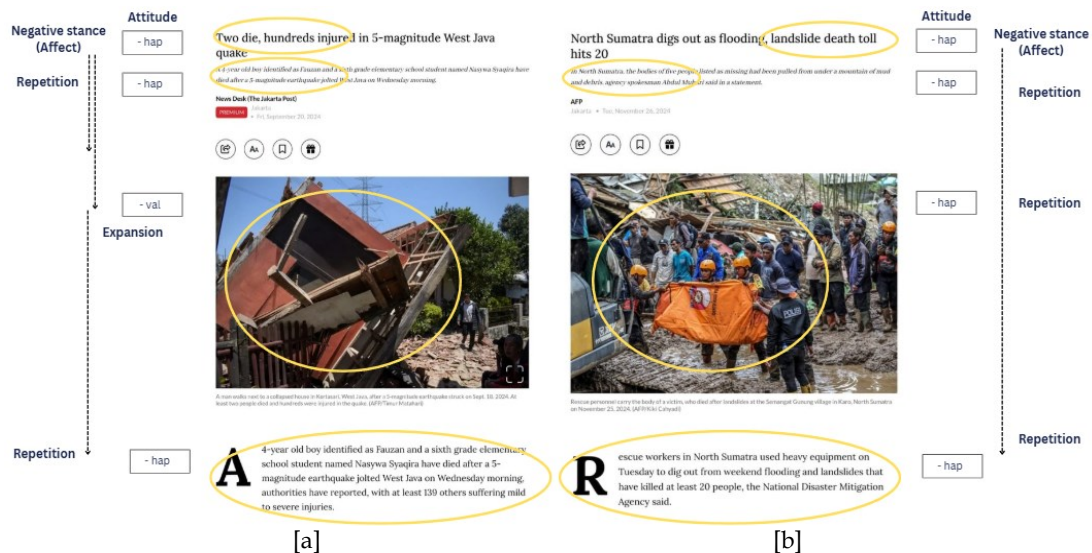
Negative stance (Affect)

Attitude

- hap

Repetition

- hap

- val

Expansion

Repetition

- hap

Two die, hundreds injured in 5-magnitude West Java quake

A 4-year-old boy identified as Fauzan and a sixth grade elementary school student named Nasywa Syaqira have died after a 5-magnitude earthquake jolted West Java on Wednesday morning.

News Desk (The Jakarta Post)
PREMIUM Jakarta • Fri, September 20, 2024

A man walks next to a collapsed house in Kertasari, West Java, after a 5-magnitude earthquake struck on Sept. 18, 2024. At least two people died and hundreds were injured in the quake. (AFP/Timur Matahari)

A 4-year-old boy identified as Fauzan and a sixth grade elementary school student named Nasywa Syaqira have died after a 5-magnitude earthquake jolted West Java on Wednesday morning, authorities have reported, with at least 139 others suffering mild to severe injuries.

[a]

North Sumatra digs out as flooding, landslide death toll hits 20

In North Sumatra, the bodies of five people listed as missing had been pulled from under a mountain of mud and debris, agency spokesman Abdul Muhari said in a statement.

AFP
Jakarta • Tue, November 26, 2024

Rescue personnel carry the body of a victim, who died after landslides at the Semangat Gunung village in Karo, North Sumatra on November 25, 2024. (AFP/Kiki Cahyadi)

Rescue workers in North Sumatra used heavy equipment on Tuesday to dig out from weekend flooding and landslides that have killed at least 20 people, the National Disaster Mitigation Agency said.

[b]

Attitude

- hap

- hap

- hap

- hap

Negative stance (Affect)

Repetition

Repetition

Repetition